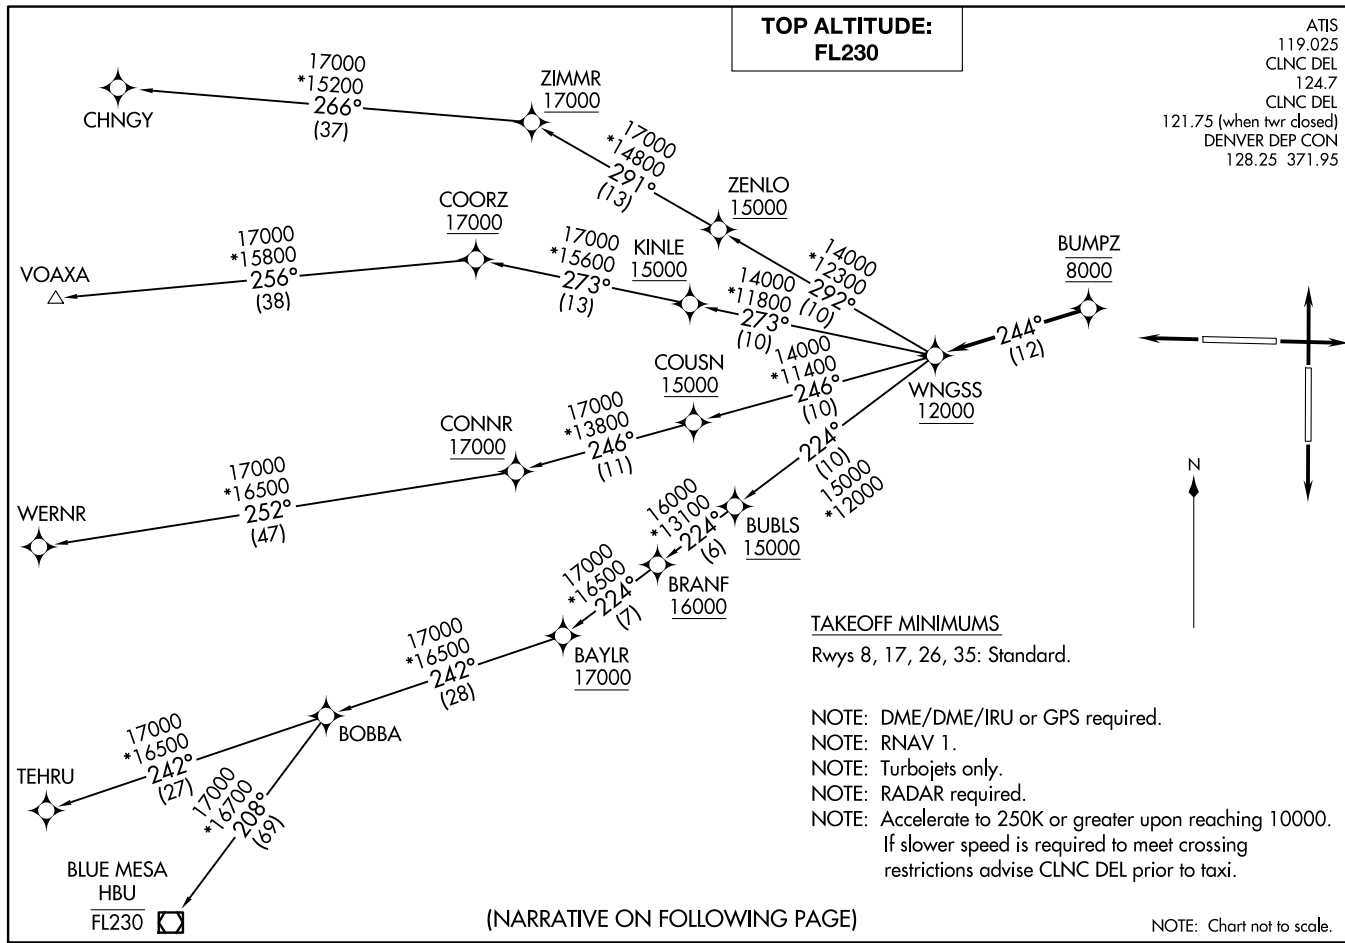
TOP ALTITUDE:
FL230

ATIS
119.025
CLNC DEL
124.7
CLNC DEL
121.75 (when twr closed)
DENVER DEP CON
128.25 371.95

17000
*15200
266°
(37)

CHNGY

ZIMMR
17000

17000
*14800
291°
(13)

ZENLO
15000

COORZ
17000

17000
*15800
256°
(38)

VOAXA

17000
*15600
273°
(13)

KINLE
15000

14000
*12300
292°
(10)

14000
*11800
273°
(10)

BUMPZ
8000

244°
(12)

WNGSS
12000

COUSN
15000

14000
*11400
246°
(10)

17000
*13800
246°
(11)

CONNR
17000

17000
*16500
252°
(47)

WERNR

224°
(10)
15000
*12000

16000
*13100
224°
(6)

BUBLS
15000

17000
*16500
224°
(7)

BRANF
16000

N

BAYLR
17000

17000
*16500
242°
(28)

BOBBA

17000
*16500
242°
(27)

TEHRU

17000
*16700
208°
(69)

BLUE MESA
HBU
FL230

TAKEOFF MINIMUMS
Rwys 8, 17, 26, 35: Standard.

NOTE: DME/DME/IRU or GPS required.
NOTE: RNAV 1.
NOTE: Turbojets only.
NOTE: RADAR required.
NOTE: Accelerate to 250K or greater upon reaching 10000. If slower speed is required to meet crossing restrictions advise CLNC DEL prior to taxi.

(NARRATIVE ON FOLLOWING PAGE)

NOTE: Chart not to scale.